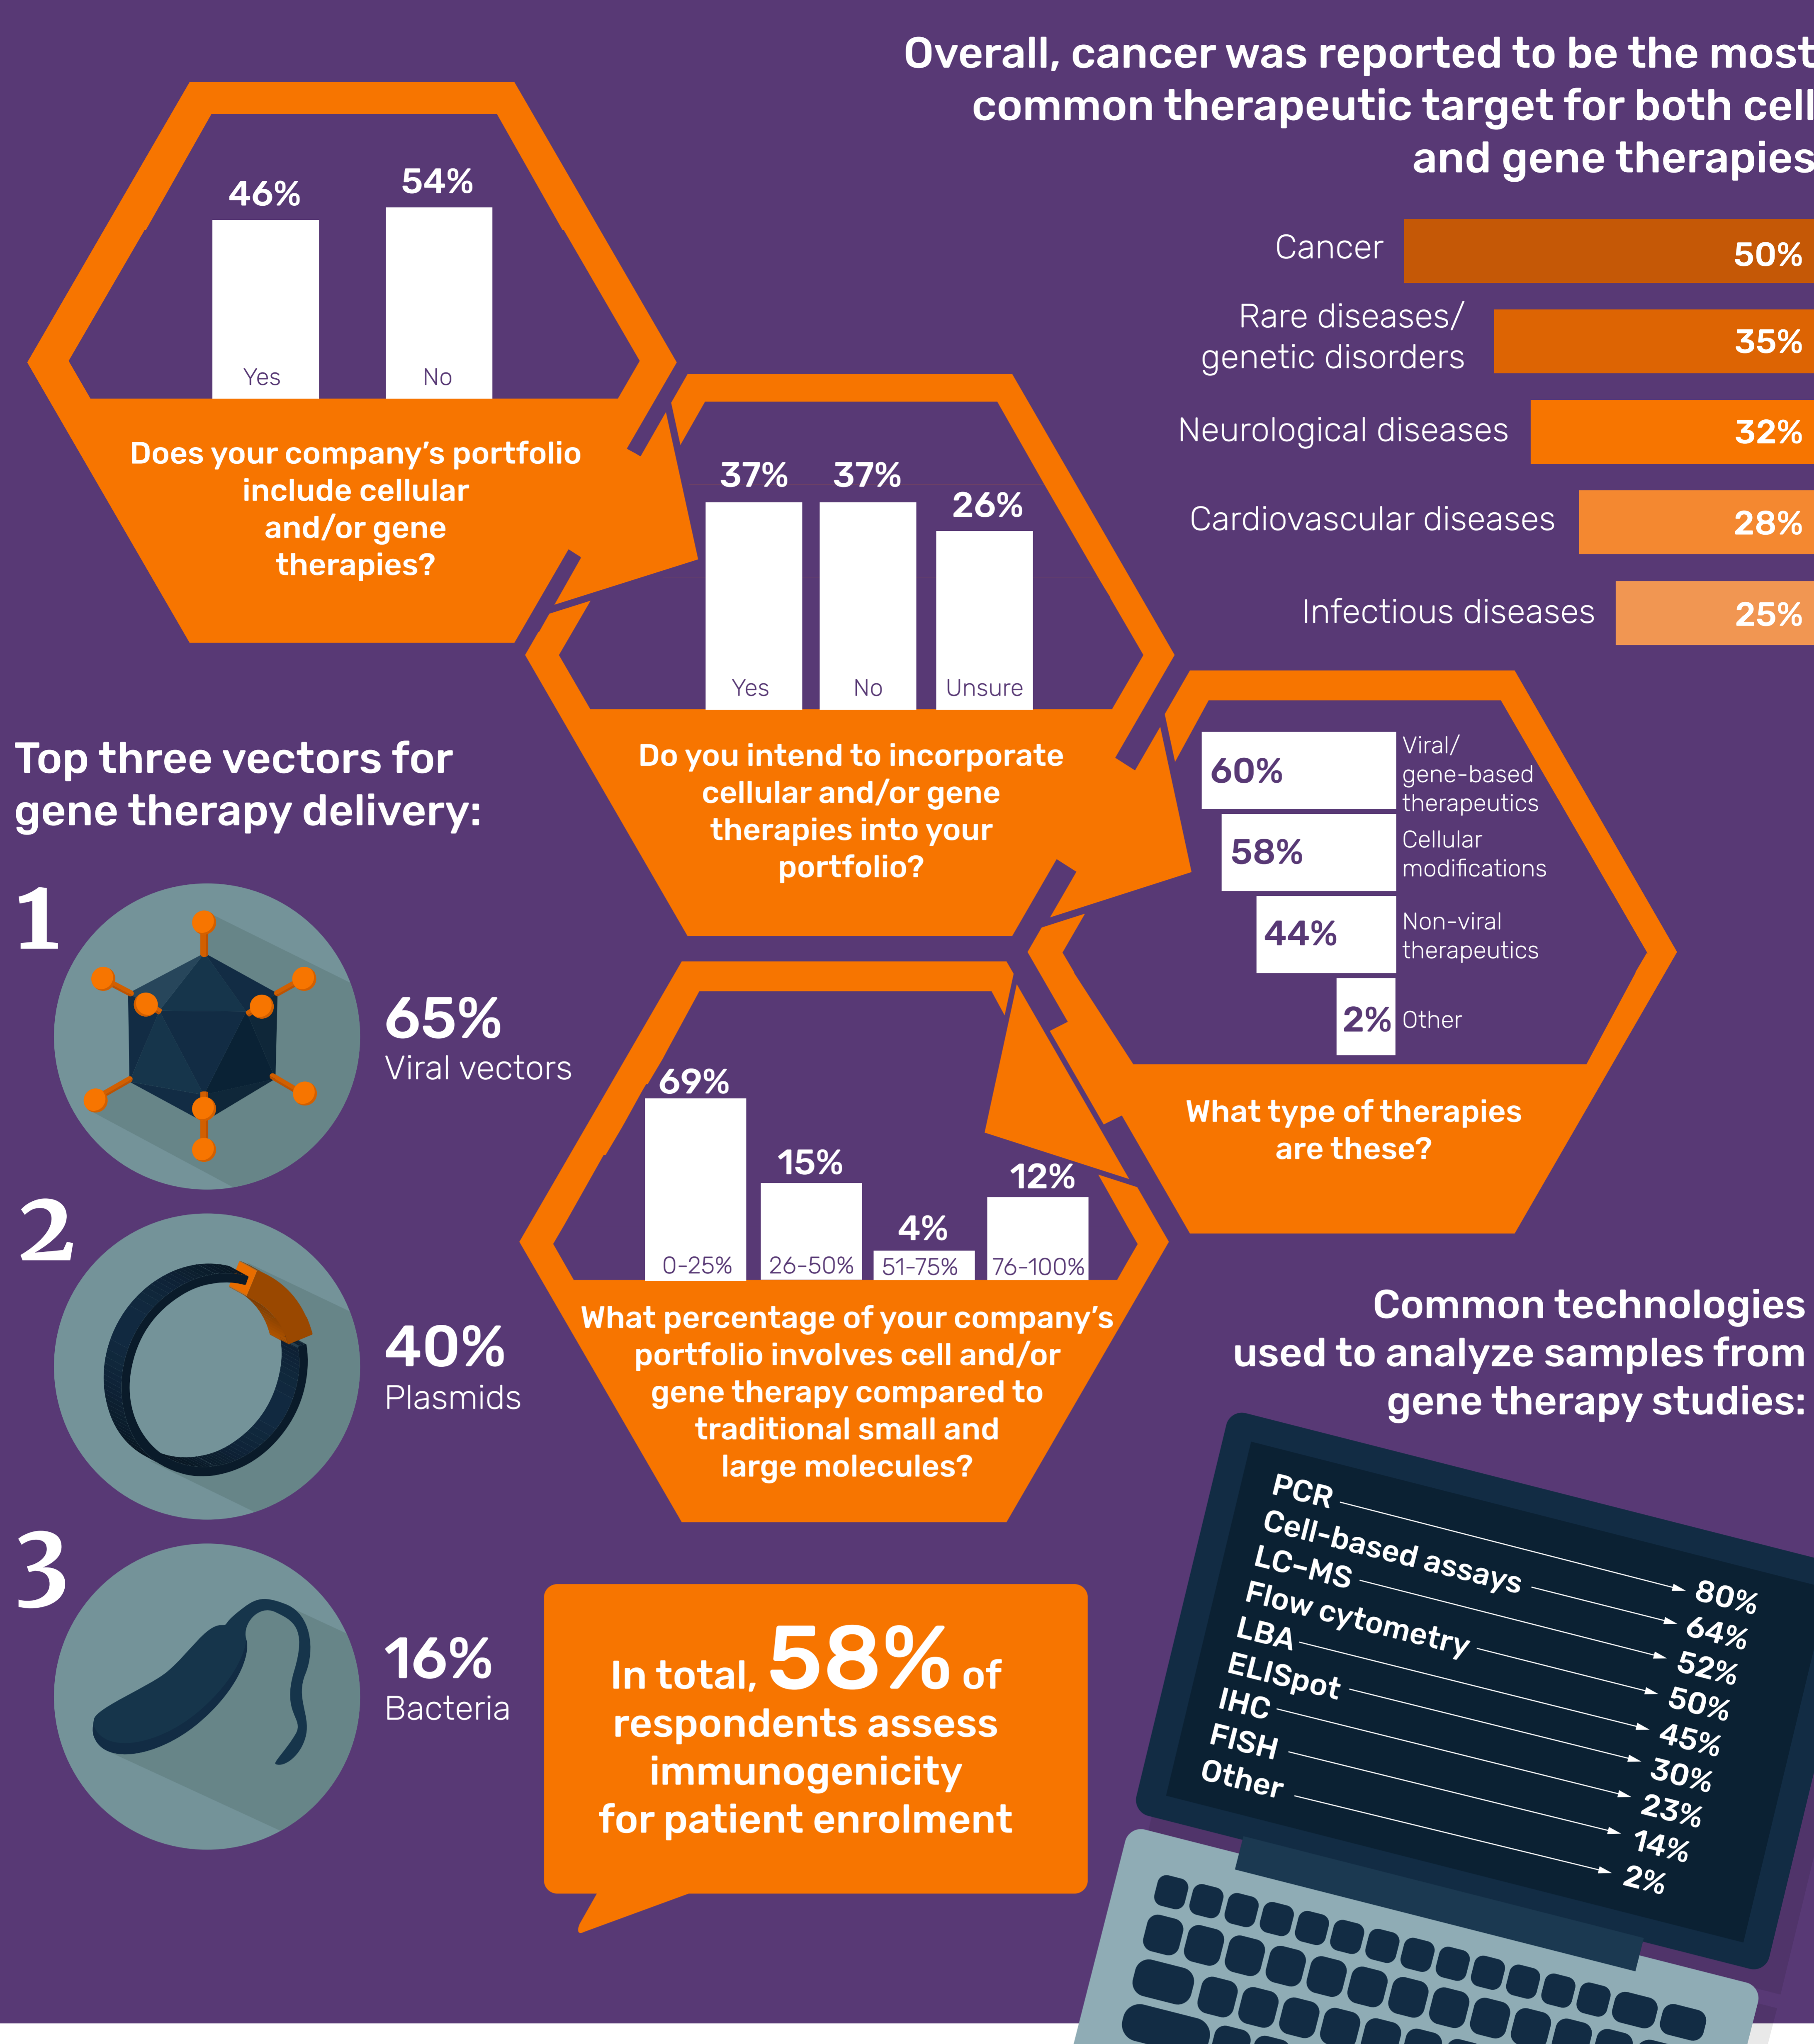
Overall, cancer was reported to be the most common therapeutic target for both cell and gene therapies

| | |
|---|---|
| Cancer | 50% |
| Rare diseases/ genetic disorders | 35% |
| Neurological diseases | 32% |
| Cardiovascular diseases | 28% |
| Infectious diseases | 25% |

46% Yes
54% No

Does your company's portfolio include cellular and/or gene therapies?

37% Yes
37% No
26% Unsure

Do you intend to incorporate cellular and/or gene therapies into your portfolio?

60% Viral/ gene-based therapeutics
58% Cellular modifications
44% Non-viral therapeutics
2% Other

What type of therapies are these?

Top three vectors for gene therapy delivery:

1
65%
Viral vectors

2
40%
Plasmids

3
16%
Bacteria

69% 0-25%
15% 26-50%
4% 51-75%
12% 76-100%

What percentage of your company's portfolio involves cell and/or gene therapy compared to traditional small and large molecules?

In total, 58% of respondents assess immunogenicity for patient enrolment

Common technologies used to analyze samples from gene therapy studies:

PCR 80%
Cell-based assays 64%
LC-MS 52%
Flow cytometry 50%
LBA 45%
ELISpot 30%
IHC 23%
FISH 14%
Other 2%